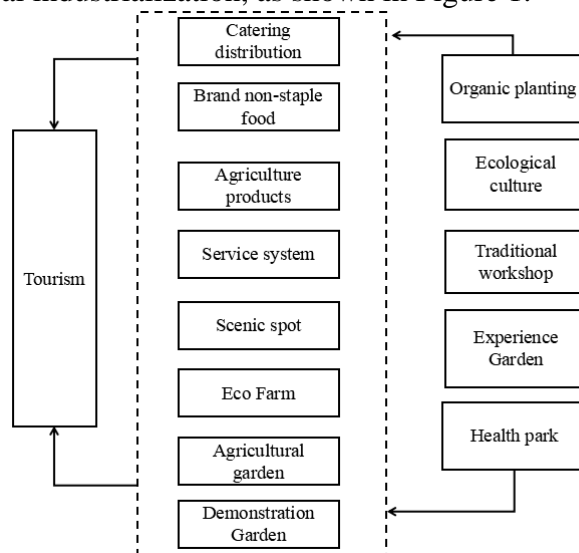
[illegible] industrialization, as shown in Figure 1.

Catering distribution

Brand non-staple food

Agriculture products

Service system

Scenic spot

Eco Farm

Agricultural garden

Demonstration Garden

Tourism

Organic planting

Ecological culture

Traditional workshop

Experience Garden

Health park